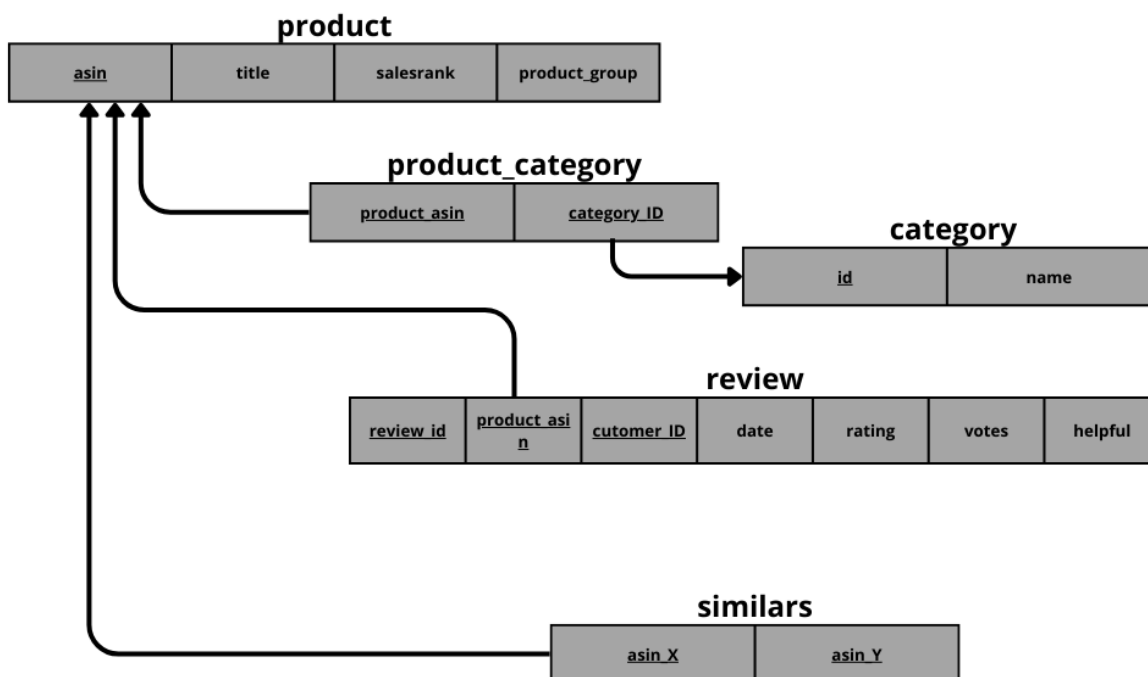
product

| asin | title | salesrank | product_group |
|---|---|---|---|

product_category

| product_asin | category_ID |
|---|---|

category

| id | name |
|---|---|

review

| review id | product_asin | cutomer ID | date | rating | votes | helpful |
|---|---|---|---|---|---|---|

similars

| asin X | asin_Y |
|---|---|